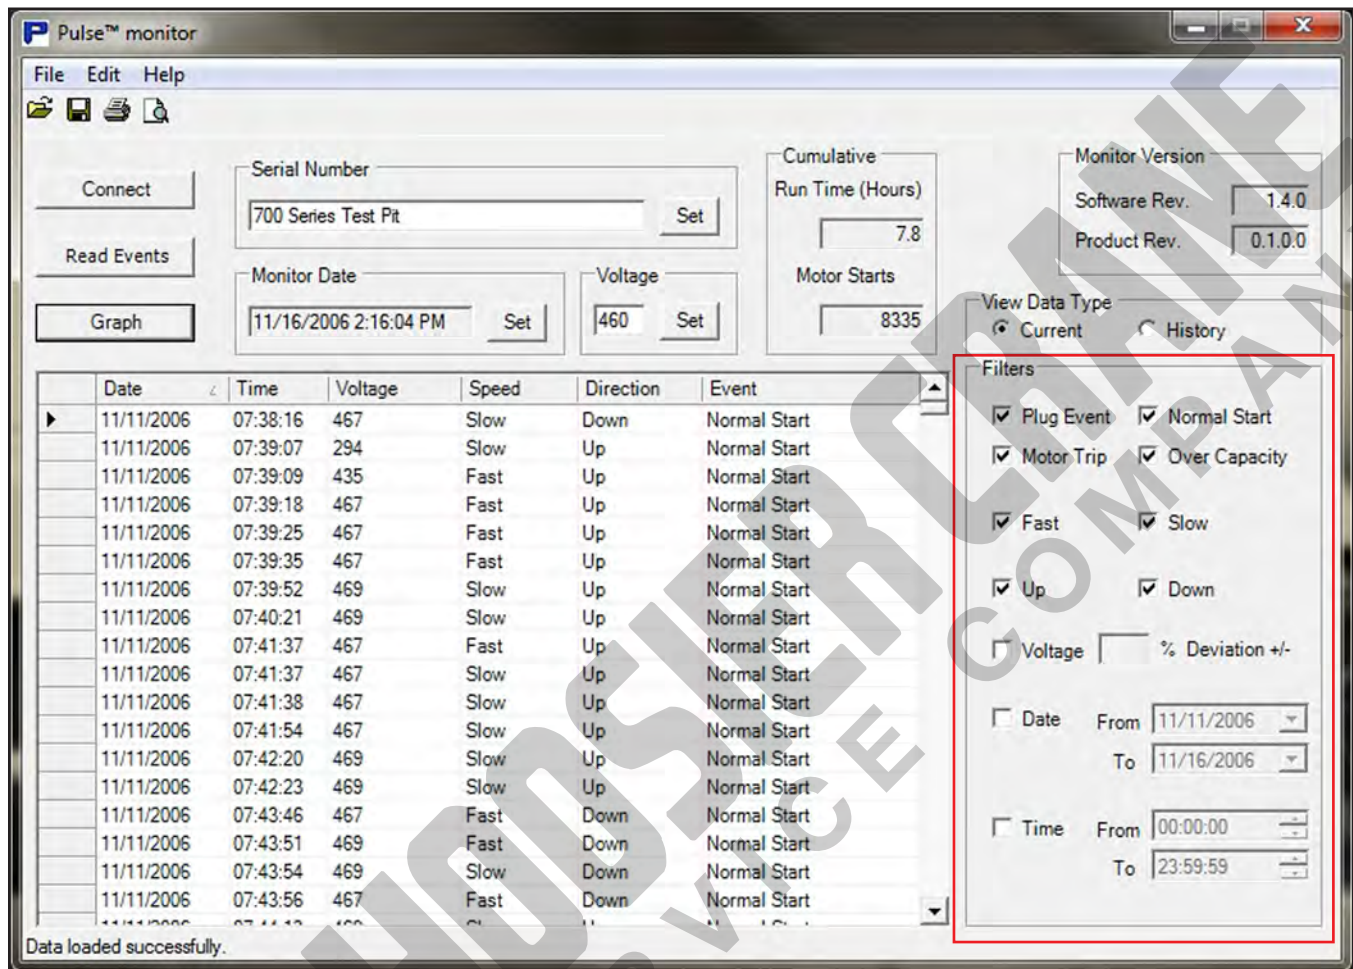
Pulse™ monitor

File Edit Help

Connect

Read Events

Graph

Serial Number
700 Series Test Pit
Set

Monitor Date
11/16/2006 2:16:04 PM
Set

Voltage
460
Set

Cumulative
Run Time (Hours)
7.8
Motor Starts
8335

Monitor Version
Software Rev. 1.4.0
Product Rev. 0.1.0.0

View Data Type
Current
History

| Date | Time | Voltage | Speed | Direction | Event |
|---|---|---|---|---|---|
| 11/11/2006 | 07:38:16 | 467 | Slow | Down | Normal Start |
| 11/11/2006 | 07:39:07 | 294 | Slow | Up | Normal Start |
| 11/11/2006 | 07:39:09 | 435 | Fast | Up | Normal Start |
| 11/11/2006 | 07:39:18 | 467 | Fast | Up | Normal Start |
| 11/11/2006 | 07:39:25 | 467 | Fast | Up | Normal Start |
| 11/11/2006 | 07:39:35 | 467 | Fast | Up | Normal Start |
| 11/11/2006 | 07:39:52 | 469 | Slow | Up | Normal Start |
| 11/11/2006 | 07:40:21 | 469 | Slow | Up | Normal Start |
| 11/11/2006 | 07:41:37 | 467 | Fast | Up | Normal Start |
| 11/11/2006 | 07:41:37 | 467 | Slow | Up | Normal Start |
| 11/11/2006 | 07:41:38 | 467 | Slow | Up | Normal Start |
| 11/11/2006 | 07:41:54 | 467 | Slow | Up | Normal Start |
| 11/11/2006 | 07:42:20 | 469 | Slow | Up | Normal Start |
| 11/11/2006 | 07:42:23 | 469 | Slow | Up | Normal Start |
| 11/11/2006 | 07:43:46 | 467 | Fast | Down | Normal Start |
| 11/11/2006 | 07:43:51 | 469 | Fast | Down | Normal Start |
| 11/11/2006 | 07:43:54 | 469 | Slow | Down | Normal Start |
| 11/11/2006 | 07:43:56 | 467 | Fast | Down | Normal Start |

Filters
Plug Event
Normal Start
Motor Trip
Over Capacity
Fast
Slow
Up
Down
Voltage % Deviation +/-
Date From 11/11/2006
To 11/16/2006
Time From 00:00:00
To 23:59:59

Data loaded successfully.

HOOSIER CRANE SERVICE COMPANY